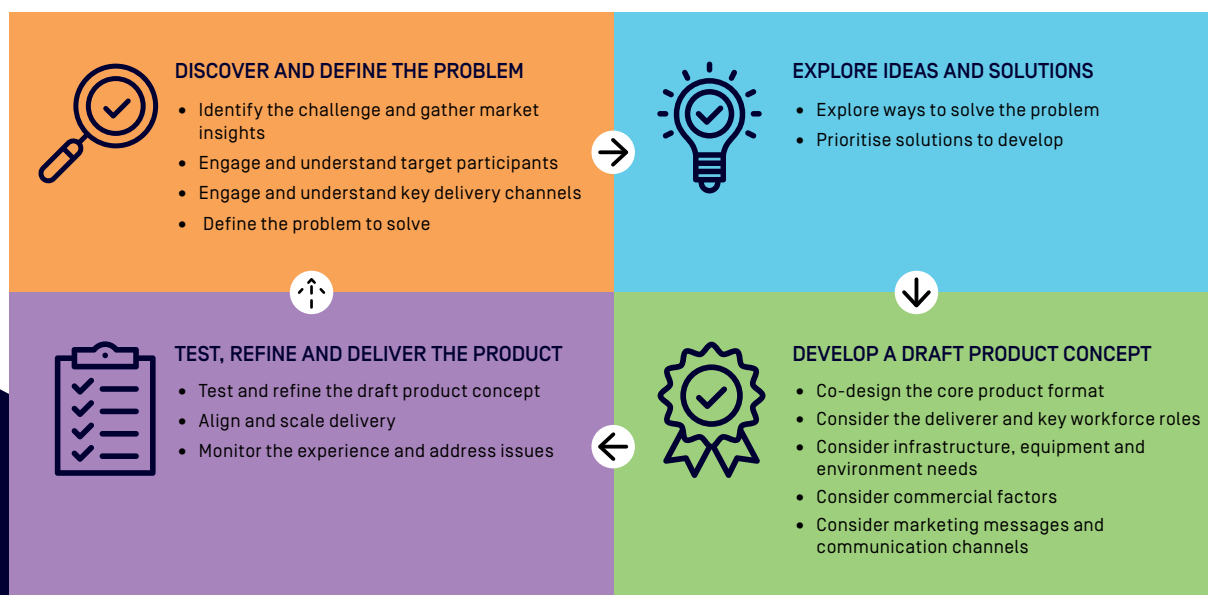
DISCOVER AND DEFINE THE PROBLEM

- Identify the challenge and gather market insights
- Engage and understand target participants
- Engage and understand key delivery channels
- Define the problem to solve

EXPLORE IDEAS AND SOLUTIONS

- Explore ways to solve the problem
- Prioritise solutions to develop

TEST, REFINE AND DELIVER THE PRODUCT

- Test and refine the draft product concept
- Align and scale delivery
- Monitor the experience and address issues

DEVELOP A DRAFT PRODUCT CONCEPT

- Co-design the core product format
- Consider the deliverer and key workforce roles
- Consider infrastructure, equipment and environment needs
- Consider commercial factors
- Consider marketing messages and communication channels